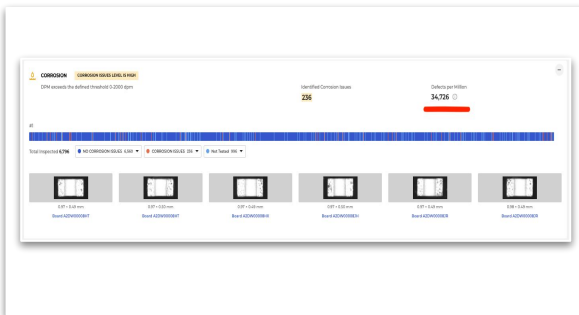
CORROSION CORROSION ISSUES LEVEL IS HIGH

DPM exceeds the defined threshold 0-2000 dpm

Identified Corrosion Issues
236

Defects per Million
34,726

Total Inspected 6,796 NO CORROSION ISSUES 6,560 CORROSION ISSUES 236 Not Tested 196

0.97 × 0.48 mm
Board AEDW0000B6T

0.97 × 0.50 mm
Board AEDW0000B6T

0.97 × 0.48 mm
Board AEDW0000B6X

0.97 × 0.50 mm
Board AEDW0000B6H

0.97 × 0.48 mm
Board AEDW0000B6R

0.98 × 0.48 mm
Board AEDW0000B6P